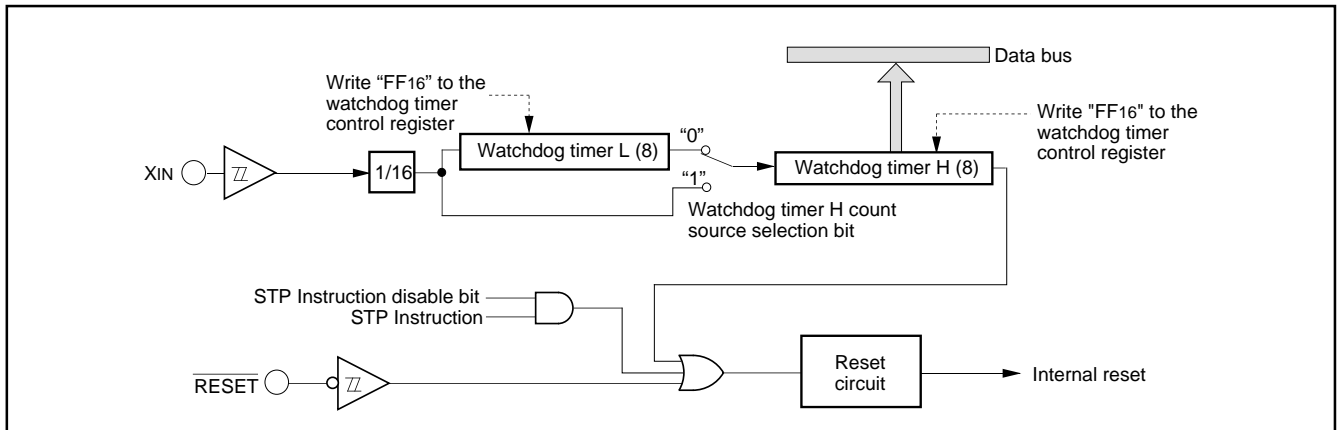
Data bus

Write "FF$_{16}$" to the watchdog timer control register

Write "FF$_{16}$" to the watchdog timer control register

XIN

1/16

Watchdog timer L (8)

"0"

"1"

Watchdog timer H (8)

Watchdog timer H count source selection bit

STP Instruction disable bit

STP Instruction

$\overline{\text{RESET}}$

Reset circuit

Internal reset